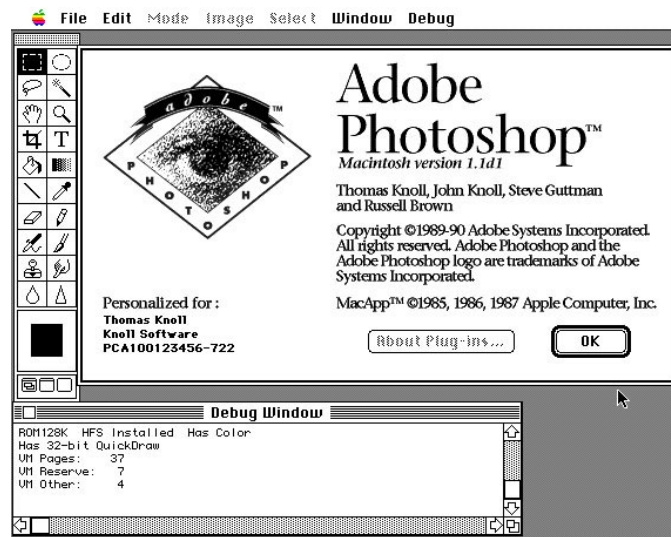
File Edit Mode Image Select Window Debug

adobe
PHOTOSHOP
TM

Adobe Photoshop™
Macintosh version 1.1d1

Thomas Knoll, John Knoll, Steve Guttman and Russell Brown

Copyright ©1989-90 Adobe Systems Incorporated. All rights reserved. Adobe Photoshop and the Adobe Photoshop logo are trademarks of Adobe Systems Incorporated.

MacApp™ ©1985, 1986, 1987 Apple Computer, Inc.

Personalized for :
Thomas Knoll
Knoll Software
PCA100123456-722

About Plug-ins...

OK

Debug Window

ROM128K HFS Installed Has Color
Has 32-bit QuickDraw
VM Pages: 37
VM Reserve: 7
VM Other: 4